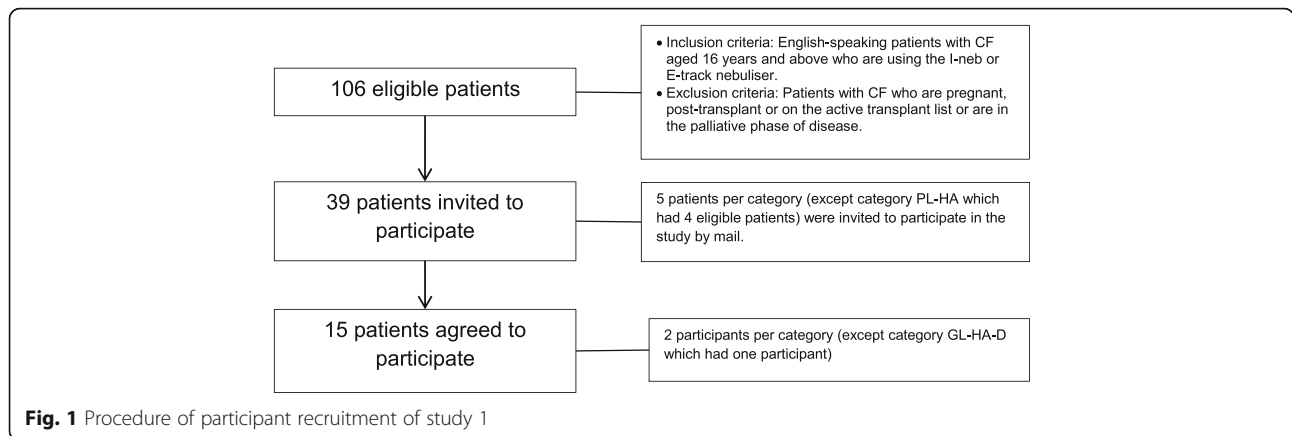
106 eligible patients

• Inclusion criteria: English-speaking patients with CF aged 16 years and above who are using the I-neb or E-track nebuliser.
• Exclusion criteria: Patients with CF who are pregnant, post-transplant or on the active transplant list or are in the palliative phase of disease.

39 patients invited to participate

5 patients per category (except category PL-HA which had 4 eligible patients) were invited to participate in the study by mail.

15 patients agreed to participate

2 participants per category (except category GL-HA-D which had one participant)

Fig. 1 Procedure of participant recruitment of study 1